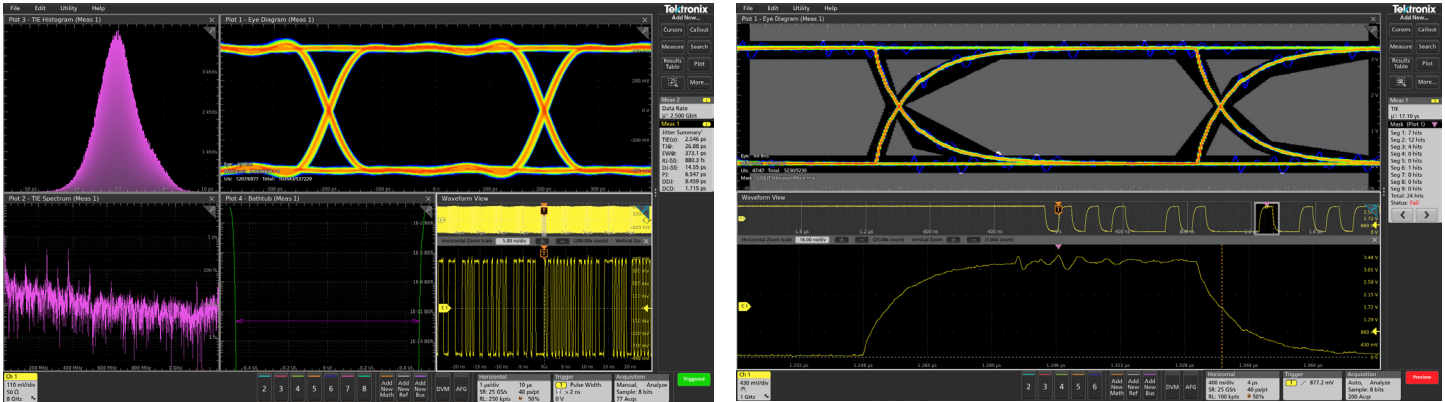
File Edit Utility Help

Plot 3 - TIE Histogram (Meas 1)

Plot 1 - Eye Diagram (Meas 1)

Tektronix
Add New...
Cursors Callout
Measure Search
Results Table Plot
More...

Meas 2
Data Rate
μ: 2.500 Gb/s

Meas 1
Jitter Summary
TIE(σ): 2.546 ps
TJ@: 26.88 ps
EW@: 373.1 ps
RJ-δδ: 880.3 fs
DJ-δδ: 14.35 ps
PJ: 6.547 ps
DDJ: 9.459 ps
DCD: 1.715 ps

Plot 2 - TIE Spectrum (Meas 1)

Plot 4 - Bathtub (Meas 1)

Waveform View

Horizontal Zoom Scale 5.00 ns/div

Ch 1
110 mV/div
50 Ω
8 GHz

2 3 4 5 6 7 8
Add New Math
Add New Ref
Add New Bus
DVM AFG

Horizontal
1 μs/div 10 μs
SR: 25 GS/s 40 ps/pt
RL: 250 kpts 50%

Trigger
Pulse Width
> 2 ns
0 V

Acquisition
Manual, Analyze
Sample: 8 bits
77 Acqs

Triggered

File Edit Utility Help

Plot 1 - Eye Diagram (Meas 1)

Tektronix
Add New...
Cursors Callout
Measure Search
Results Table Plot
More...

Meas 1
TIE
μ: 17.10 ps

Mask (Plot 1)
Seg 1: 7 hits
Seg 2: 12 hits
Seg 3: 4 hits
Seg 4: 0 hits
Seg 5: 0 hits
Seg 6: 1 hits
Seg 7: 0 hits
Seg 8: 0 hits
Seg 9: 0 hits
Total: 24 hits
Status: Fail

Waveform View

Horizontal Zoom Scale 16.00 ns/div

Ch 1
430 mV/div
1 GHz

2 3 4 5 6
Add New Math
Add New Ref
Add New Bus
DVM AFG

Horizontal
400 ns/div 4 μs
SR: 25 GS/s 40 ps/pt
RL: 100 kpts 50%

Trigger
877.2 mV

Acquisition
Auto, Analyze
Sample: 8 bits
200 Acqs

Stopped